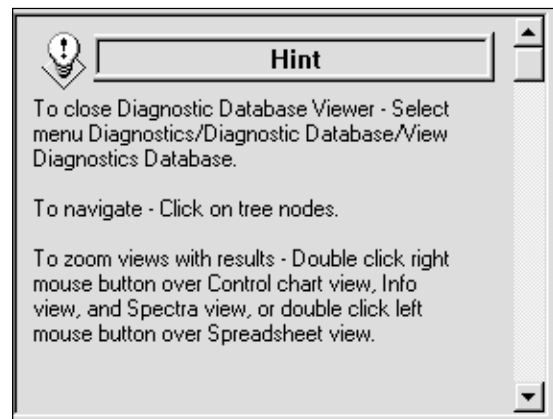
Hint

To close Diagnostic Database Viewer - Select menu Diagnostics/Diagnostic Database/View Diagnostics Database.

To navigate - Click on tree nodes.

To zoom views with results - Double click right mouse button over Control chart view, Info view, and Spectra view, or double click left mouse button over Spreadsheet view.